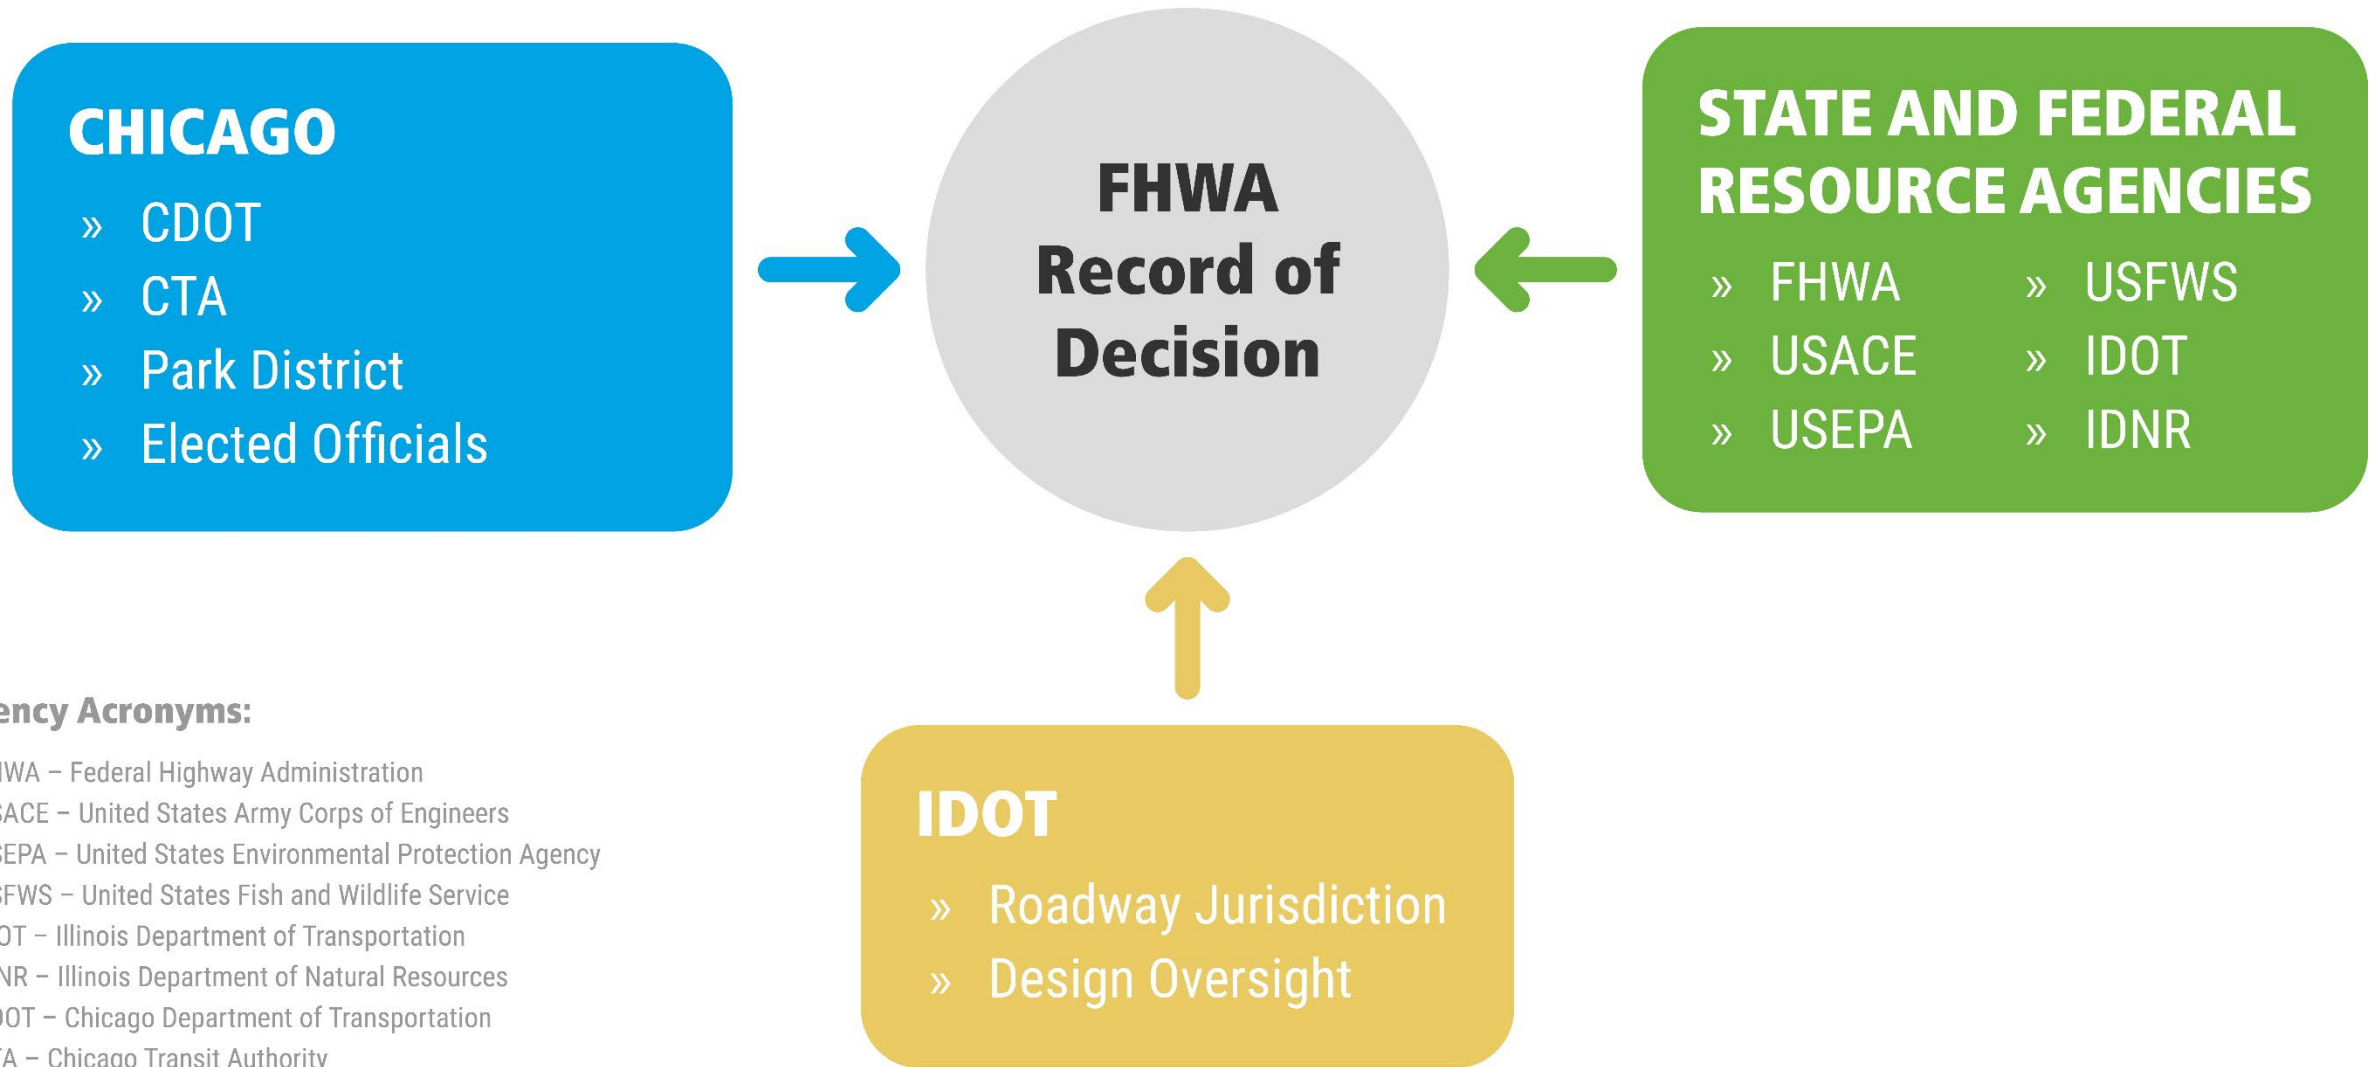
CHICAGO

» CDOT
» CTA
» Park District
» Elected Officials

FHWA Record of Decision

STATE AND FEDERAL RESOURCE AGENCIES

» FHWA
» USACE
» USEPA
» USFWS
» IDOT
» IDNR

IDOT

» Roadway Jurisdiction
» Design Oversight

ency Acronyms:

IWA – Federal Highway Administration
SACE – United States Army Corps of Engineers
SEPA – United States Environmental Protection Agency
SFWS – United States Fish and Wildlife Service
OT – Illinois Department of Transportation
NR – Illinois Department of Natural Resources
OOT – Chicago Department of Transportation
TA – Chicago Transit Authority